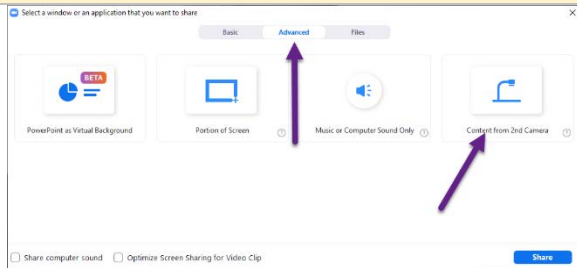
Select a window or an application that you want to share

Basic
Advanced
Files

BETA
PowerPoint as Virtual Background

Portion of Screen

Music or Computer Sound Only

Content from 2nd Camera

Share computer sound
Optimize Screen Sharing for Video Clip
Share